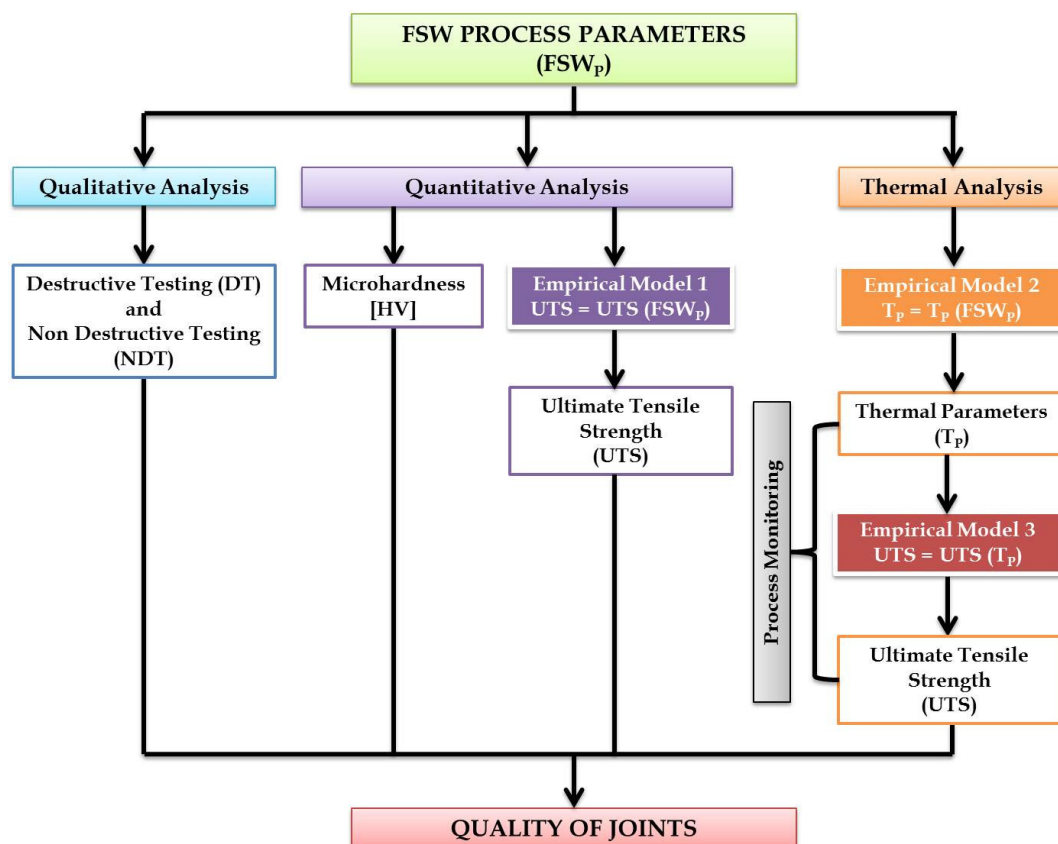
FSW PROCESS PARAMETERS
($FSW_P$)

Qualitative Analysis

Quantitative Analysis

Thermal Analysis

Destructive Testing (DT) and Non Destructive Testing (NDT)

Microhardness [HV]

Empirical Model 1
UTS = UTS ($FSW_P$)

Empirical Model 2
$T_P = T_P$ ($FSW_P$)

Ultimate Tensile Strength (UTS)

Process Monitoring

Thermal Parameters ($T_P$)

Empirical Model 3
UTS = UTS ($T_P$)

Ultimate Tensile Strength (UTS)

QUALITY OF JOINTS